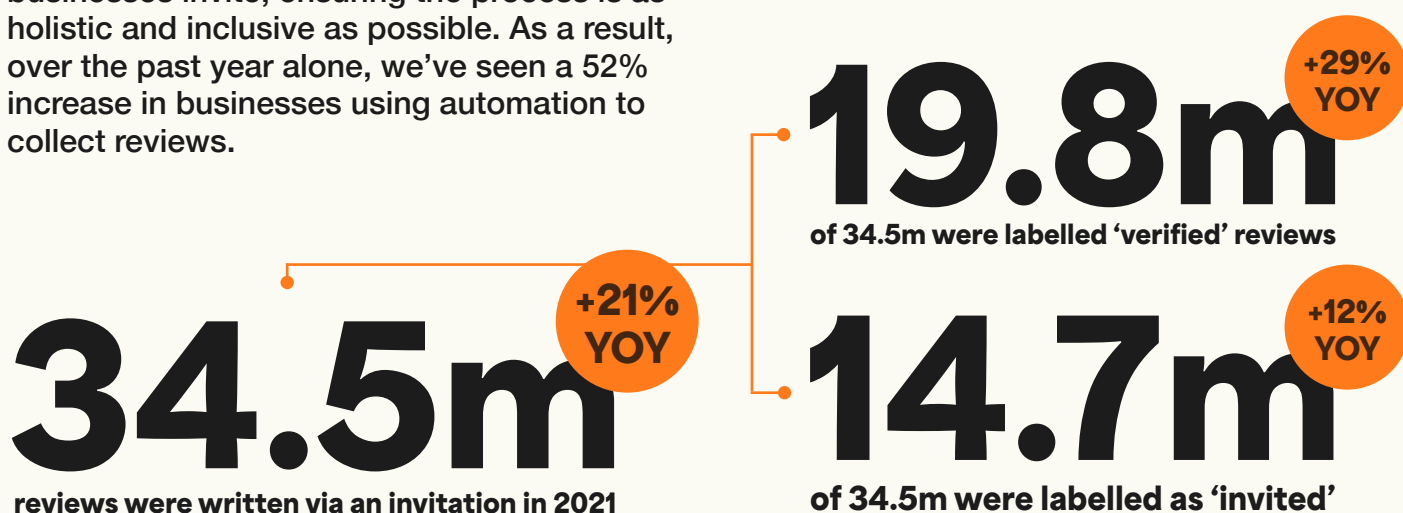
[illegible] holistic and inclusive as possible. As a result, over the past year alone, we've seen a 52% increase in businesses using automation to collect reviews.

19.8m +29% YOY
of 34.5m were labelled 'verified' reviews

34.5m +21% YOY
reviews were written via an invitation in 2021

14.7m +12% YOY
of 34.5m were labelled as 'invited'